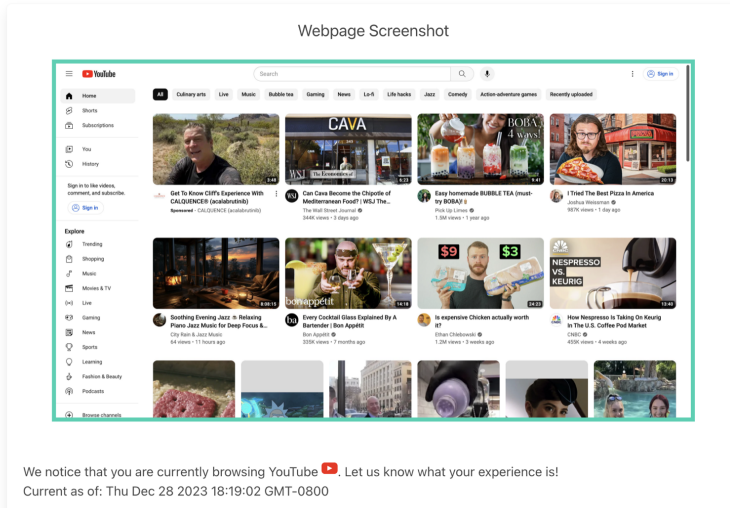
Webpage Screenshot

YouTube

Search

Sign in

Home
Shorts
Subscriptions
You
History

Sign in to like videos, comment, and subscribe.

Sign in

Explore
Trending
Shopping
Music
Movies & TV
Live
Gaming
News
Sports
Learning
Fashion & Beauty
Podcasts

Browse channels

All | Culinary arts | Live | Music | Bubble tea | Gaming | News | Lo-fi | Life hacks | Jazz | Comedy | Action-adventure games | Recently uploaded

3:48
Get To Know Cliff's Experience With CALQUENCE® (acalabrutinib)
Sponsored · CALQUENCE (acalabrutinib)

CAVA
6:23
Can Cava Become the Chipotle of Mediterranean Food? | WSJ The...
The Wall Street Journal
344K views · 3 days ago

BOBA 4 ways!
9:41
Easy homemade BUBBLE TEA (must-try BOBA)!
Pick Up Limes
1.5M views · 1 year ago

20:13
I Tried The Best Pizza In America
Joshua Weissman
987K views · 1 day ago

8:00:15
Soothing Evening Jazz Relaxing Piano Jazz Music for Deep Focus &...
City Rain & Jazz Music
64 views · 11 hours ago

bon appétit
14:18
Every Cocktail Glass Explained By A Bartender | Bon Appétit
Bon Appétit
335K views · 7 months ago

$9 $3
24:23
Is expensive Chicken actually worth it?
Ethan Chlebowski
1.2M views · 3 weeks ago

NESPRESSO VS. KEURIG
13:48
How Nespresso Is Taking On Keurig In The U.S. Coffee Pod Market
CNBC
455K views · 1 year ago

We notice that you are currently browsing YouTube. Let us know what your experience is!
Current as of: Thu Dec 28 2023 18:19:02 GMT-0800